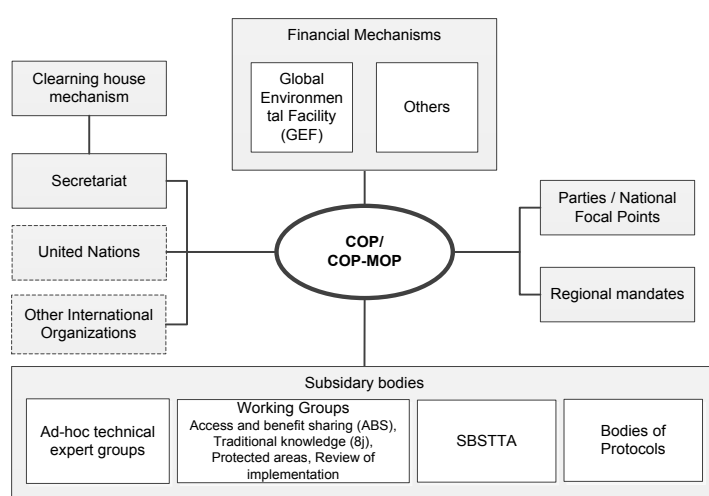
Financial Mechanisms

Global Environmental Facility (GEF)

Others

Clearning house mechanism

Secretariat

United Nations

Other International Organizations

COP/ COP-MOP

Parties / National Focal Points

Regional mandates

Subsidary bodies

Ad-hoc technical expert groups

Working Groups
Access and benefit sharing (ABS), Traditional knowledge (8j), Protected areas, Review of implementation

SBSTTA

Bodies of Protocols